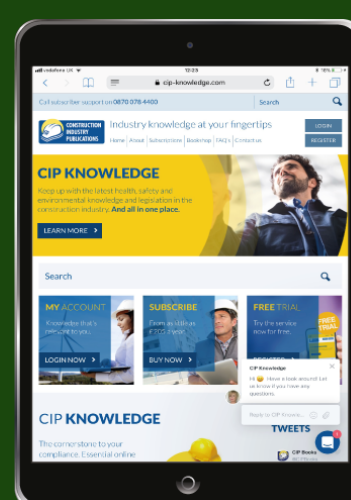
vodafone UK 12:23 78%

cip-knowledge.com

Call subscriber support on 0870 078 4400

Search

CONSTRUCTION INDUSTRY PUBLICATIONS

Industry knowledge at your fingertips

Home About Subscriptions Bookshop FAQ's Contact us

LOGIN

REGISTER

CIP KNOWLEDGE

Keep up with the latest health, safety and environmental knowledge and legislation in the construction industry. And all in one place.

LEARN MORE

Search

MY ACCOUNT

Knowledge that's relevant to you

LOGIN NOW

SUBSCRIBE

From as little as £20.75 per...

BUY NOW

FREE TRIAL

Try the service now for free

REGISTER

CIP Knowledge

Hi 👋 Have a look around! Let us know if you have any questions.

Reply to CIP Knowle...

CIP KNOWLEDGE

The cornerstone to your compliance. Essential online

TWEETS

CIP Books